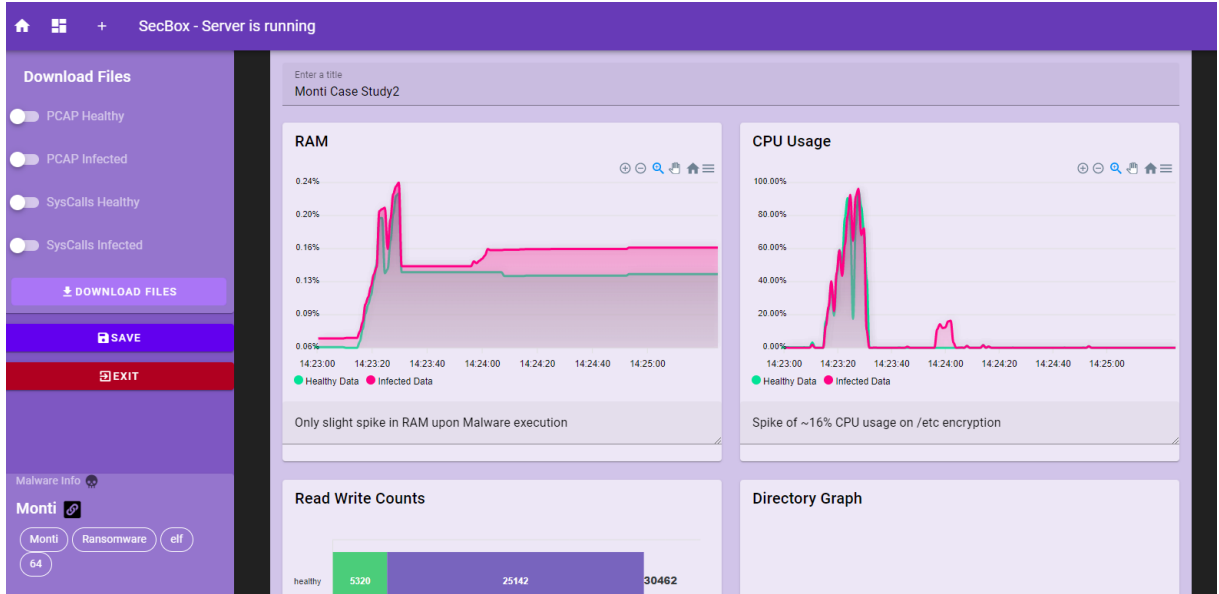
+ SecBox - Server is running

Download Files

PCAP Healthy

PCAP Infected

SysCalls Healthy

SysCalls Infected

DOWNLOAD FILES

SAVE

EXIT

Malware Info

Monti

Monti Ransomware elf 64

Enter a title
Monti Case Study2

RAM

0.24%
0.20%
0.16%
0.13%
0.09%
0.06%
14:23:00 14:23:20 14:23:40 14:24:00 14:24:20 14:24:40 14:25:00

Healthy Data Infected Data

Only slight spike in RAM upon Malware execution

CPU Usage

100.00%
80.00%
60.00%
40.00%
20.00%
0.00%
14:23:00 14:23:20 14:23:40 14:24:00 14:24:20 14:24:40 14:25:00

Healthy Data Infected Data

Spike of ~16% CPU usage on /etc encryption

Read Write Counts

healthy 5320 25142 30462

Directory Graph